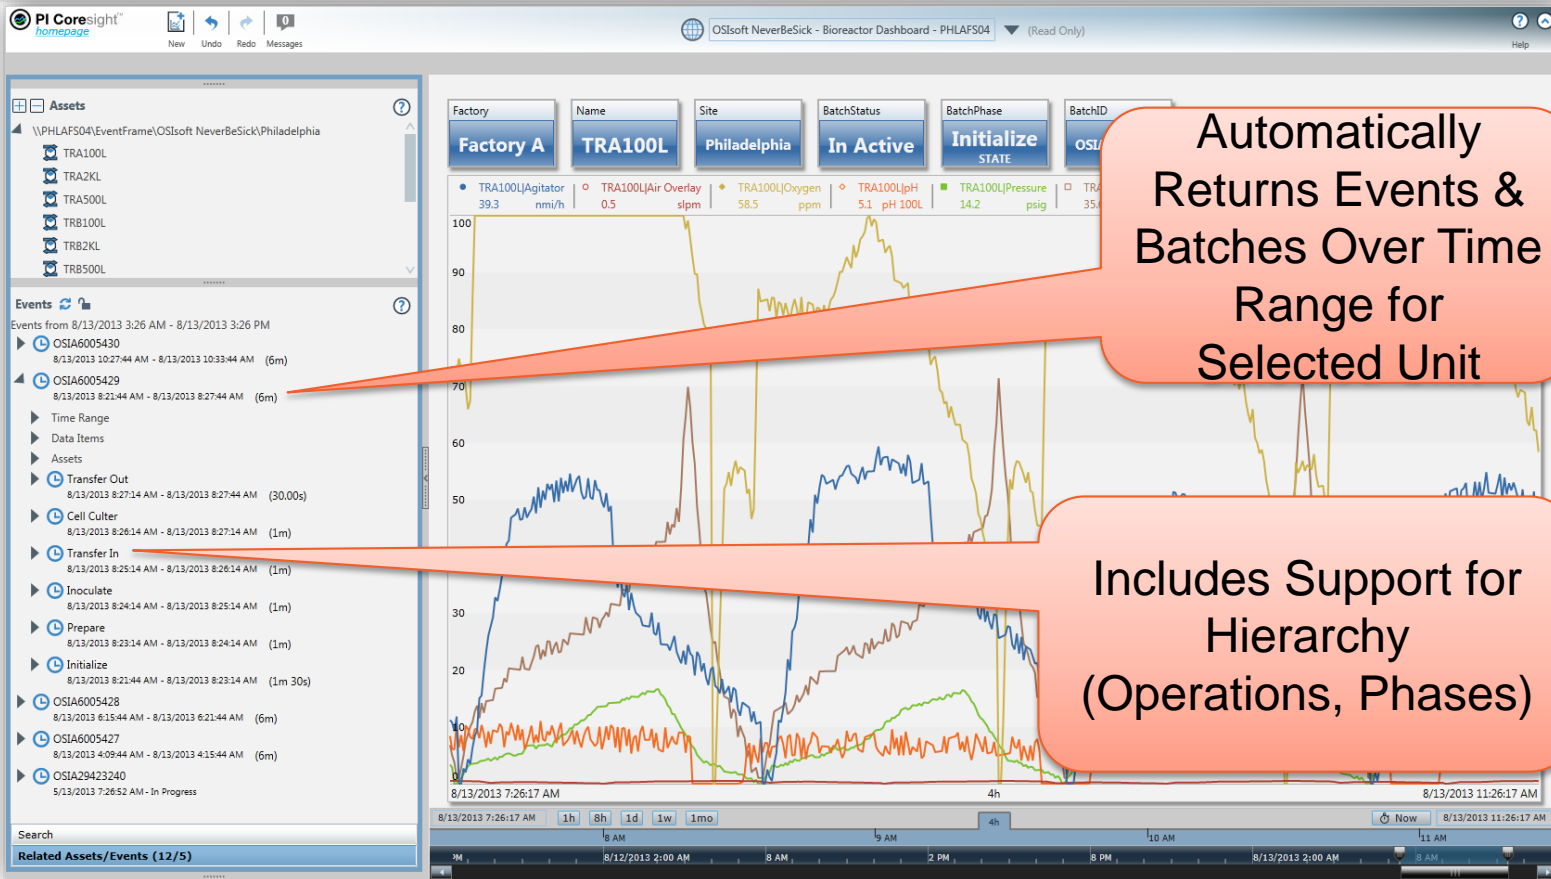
PI Coresight homepage
New Undo Redo Messages
OSIsoft NeverBeSick - Bioreactor Dashboard - PHLAFS04 (Read Only)
Help

Assets
\\PHLAFS04\EventFrame\OSIsoft NeverBeSick\Philadelphia
TRA100L
TRA2KL
TRA500L
TRB100L
TRB2KL
TRB500L

Events
Events from 8/13/2013 3:26 AM - 8/13/2013 3:26 PM
OSIA6005430
8/13/2013 10:27:44 AM - 8/13/2013 10:33:44 AM (6m)
OSIA6005429
8/13/2013 8:21:44 AM - 8/13/2013 8:27:44 AM (6m)
Time Range
Data Items
Assets
Transfer Out
8/13/2013 8:27:14 AM - 8/13/2013 8:27:44 AM (30.00s)
Cell Culter
8/13/2013 8:26:14 AM - 8/13/2013 8:27:14 AM (1m)
Transfer In
8/13/2013 8:25:14 AM - 8/13/2013 8:26:14 AM (1m)
Inoculate
8/13/2013 8:24:14 AM - 8/13/2013 8:25:14 AM (1m)
Prepare
8/13/2013 8:23:14 AM - 8/13/2013 8:24:14 AM (1m)
Initialize
8/13/2013 8:21:44 AM - 8/13/2013 8:23:14 AM (1m 30s)
OSIA6005428
8/13/2013 6:15:44 AM - 8/13/2013 6:21:44 AM (6m)
OSIA6005427
8/13/2013 4:09:44 AM - 8/13/2013 4:15:44 AM (6m)
OSIA29423240
5/13/2013 7:26:52 AM - In Progress

Search
Related Assets/Events (12/5)

| Factory | Name | Site | BatchStatus | BatchPhase | BatchID |
|---|---|---|---|---|---|
| Factory A | TRA100L | Philadelphia | In Active | Initialize STATE | OSI |

TRA100L|Agitator 39.3 nmi/h
TRA100L|Air Overlay 0.5 slpm
TRA100L|Oxygen 58.5 ppm
TRA100L|pH 5.1 pH 100L
TRA100L|Pressure 14.2 psig
TRA 35.

100
90
80
70
60
50
30
20
10
0

8/13/2013 7:26:17 AM
4h
8/13/2013 11:26:17 AM
8/13/2013 7:26:17 AM 1h 8h 1d 1w 1mo 4h Now 8/13/2013 11:26:17 AM
8 AM 9 AM 10 AM 11 AM
PM 8/12/2013 2:00 AM 8 AM 2 PM 8 PM 8/13/2013 2:00 AM 8 AM

Automatically Returns Events & Batches Over Time Range for Selected Unit

Includes Support for Hierarchy (Operations, Phases)